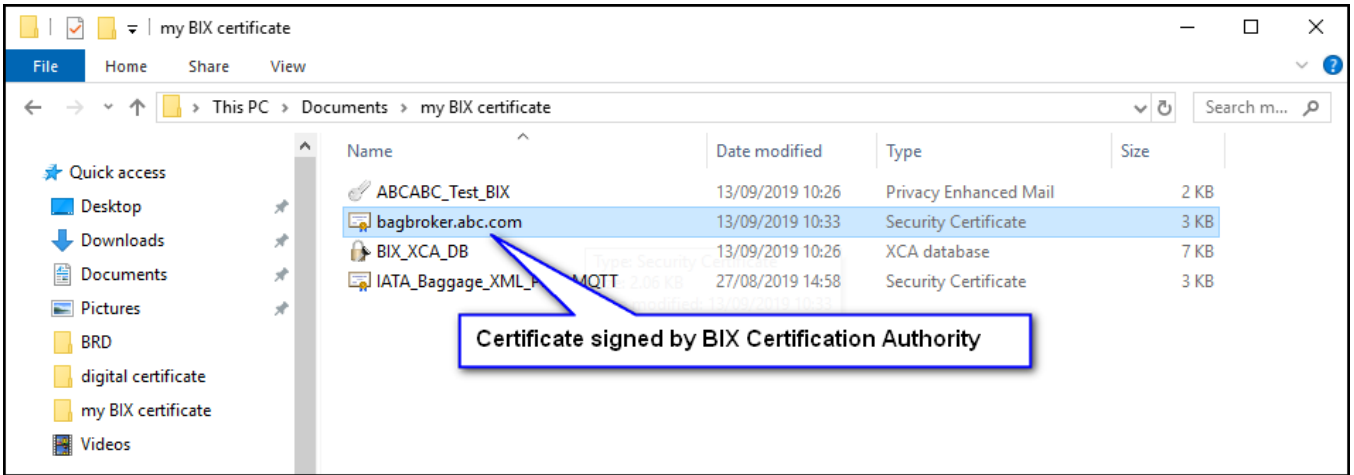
my BIX certificate

File Home Share View

This PC > Documents > my BIX certificate

Search m...

Quick access
Desktop
Downloads
Documents
Pictures
BRD
digital certificate
my BIX certificate
Videos

| Name | Date modified | Type | Size |
|---|---|---|---|
| ABCABC_Test_BIX | 13/09/2019 10:26 | Privacy Enhanced Mail | 2 KB |
| bagbroker.abc.com | 13/09/2019 10:33 | Security Certificate | 3 KB |
| BIX_XCA_DB | 13/09/2019 10:26 | XCA database | 7 KB |
| IATA_Baggage_XML_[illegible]MQTT | 27/08/2019 14:58 | Security Certificate | 3 KB |

Type: Security C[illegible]
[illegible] 2.06 KB
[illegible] modified: 13/09/2019 10:38

Certificate signed by BIX Certification Authority